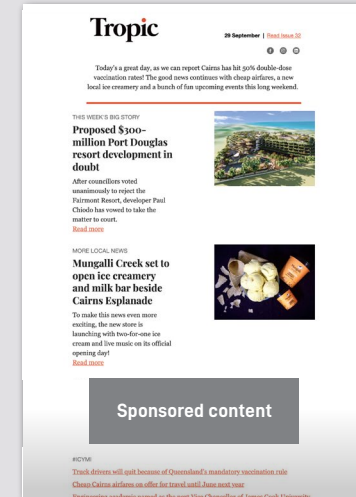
Tropic

29 September | Read Issue 32

Today's a great day, as we can report Cairns has hit 50% double-dose vaccination rates! The good news continues with cheap airfares, a new local ice creamery and a bunch of fun upcoming events this long weekend.

THIS WEEK'S BIG STORY

Proposed $300-million Port Douglas resort development in doubt

After councillors voted unanimously to reject the Fairmont Resort, developer Paul Chiodo has vowed to take the matter to court.

Read more

MORE LOCAL NEWS

Mungalli Creek set to open ice creamery and milk bar beside Cairns Esplanade

To make this news even more exciting, the new store is launching with two-for-one ice cream and live music on its official opening day!

Read more

Sponsored content

#CYMI

Truck drivers will quit because of Queensland's mandatory vaccination rule

Cheap Cairns airfares on offer for travel until June next year

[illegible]